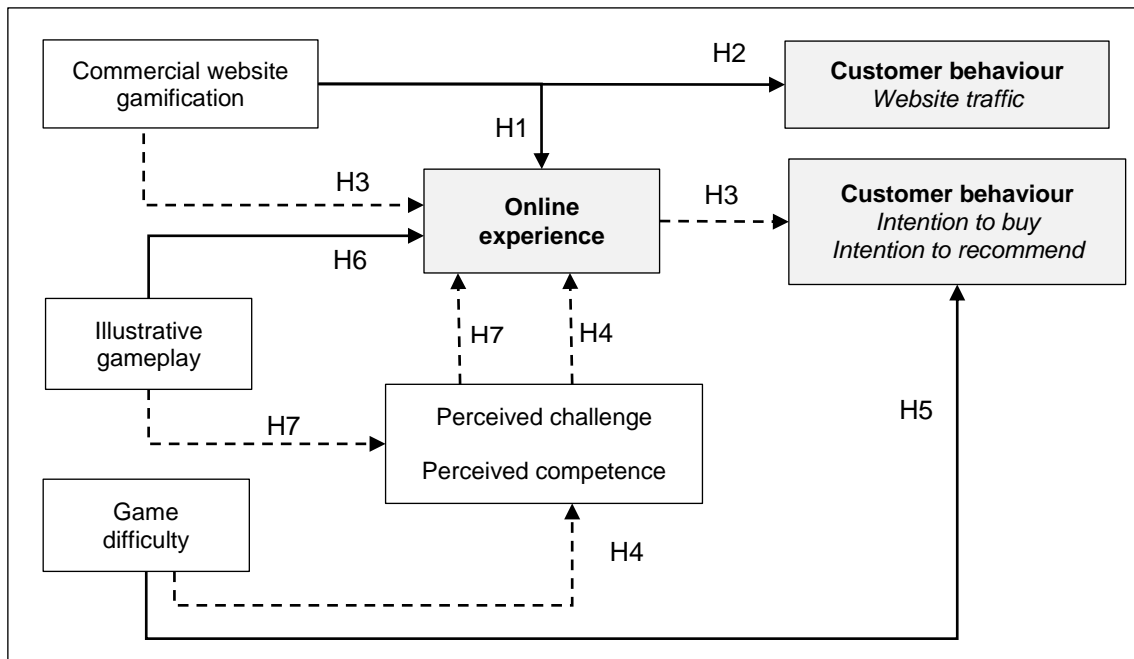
Commercial website gamification

H2

**Customer behaviour**
*Website traffic*

H1

H3

**Online experience**

H3

**Customer behaviour**
*Intention to buy*
*Intention to recommend*

H6

Illustrative gameplay

H7

H4

H7

Perceived challenge

Perceived competence

H5

Game difficulty

H4